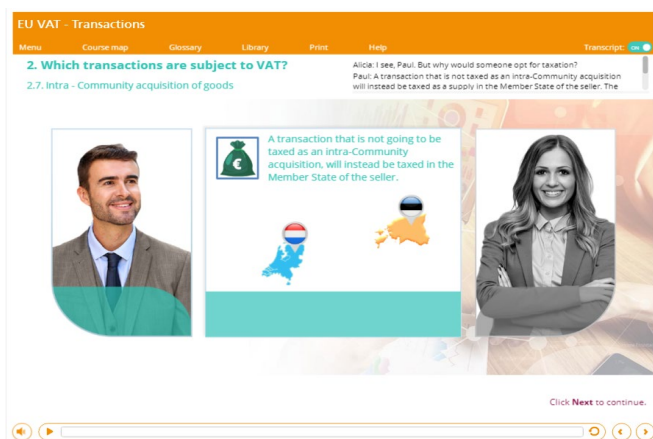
EU VAT - Transactions

Menu Course map Glossary Library Print Help Transcript: ON

2. Which transactions are subject to VAT?

2.7. Intra - Community acquisition of goods

Alicia: I see, Paul. But why would someone opt for taxation?

Paul: A transaction that is not taxed as an intra-Community acquisition will instead be taxed as a supply in the Member State of the seller. The

A transaction that is not going to be taxed as an intra-Community acquisition, will instead be taxed in the Member State of the seller.

Click **Next** to continue.